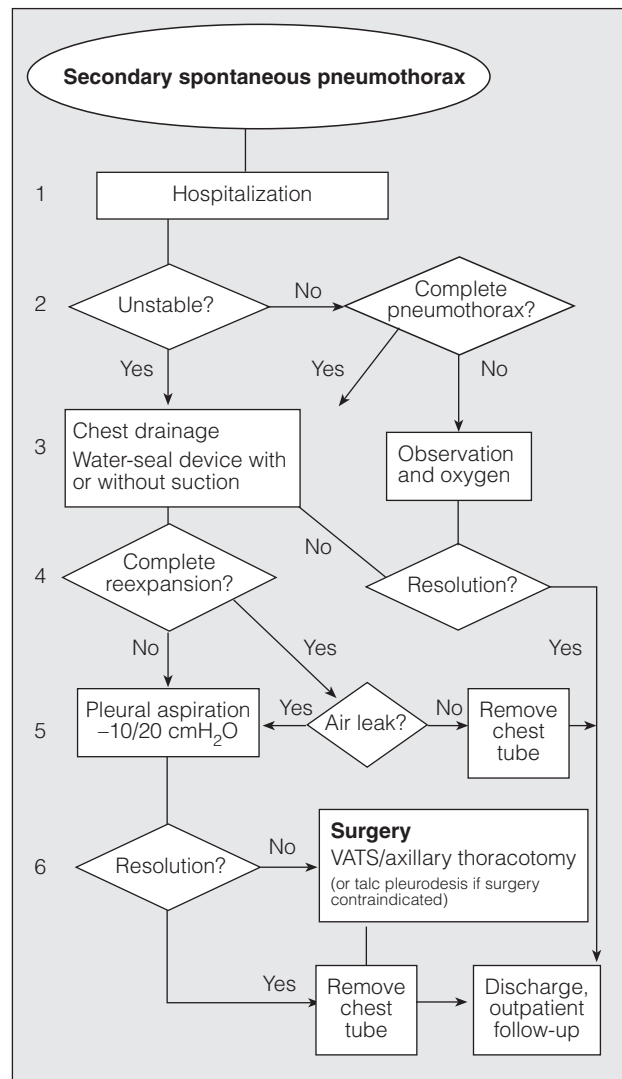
Secondary spontaneous pneumothorax

1
Hospitalization

2
Unstable?
No
Complete pneumothorax?
Yes
Yes
No

3
Chest drainage
Water-seal device with or without suction
Observation and oxygen
No

4
Complete reexpansion?
Resolution?
No
Yes
Yes

5
Pleural aspiration $-10/20$ cmH$_2$O
Yes
Air leak?
No
Remove chest tube

6
Resolution?
No
Surgery
VATS/axillary thoracotomy
(or talc pleurodesis if surgery contraindicated)
Yes
Remove chest tube
Discharge, outpatient follow-up